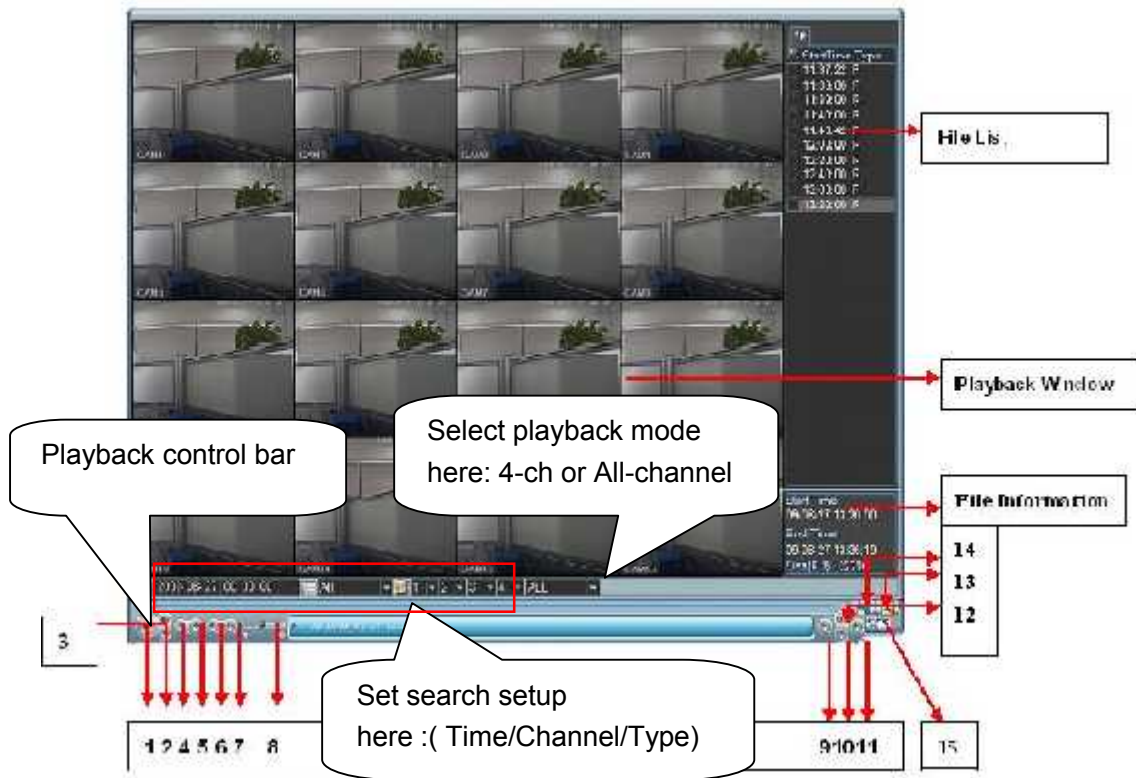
File Lis

Playback Window

Playback control bar

Select playback mode here: 4-ch or All-channel

File Information

14

13

12

3

Set search setup here :( Time/Channel/Type)

1 2 4 5 6 7 8

9 10 11

15